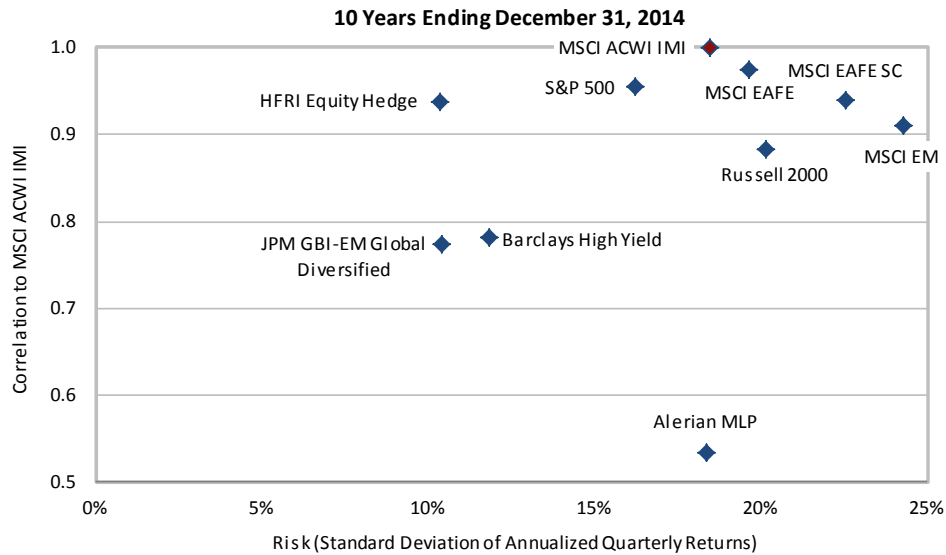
10 Years Ending December 31, 2014

1.0
0.9
0.8
0.7
0.6
0.5

Correlation to MSCI ACWI IMI

MSCI ACWI IMI
S&P 500
MSCI EAFE
MSCI EAFE SC
HFRI Equity Hedge
Russell 2000
MSCI EM
JPM GBI-EM Global Diversified
Barclays High Yield
Alerian MLP

0%
5%
10%
15%
20%
25%

Risk (Standard Deviation of Annualized Quarterly Returns)